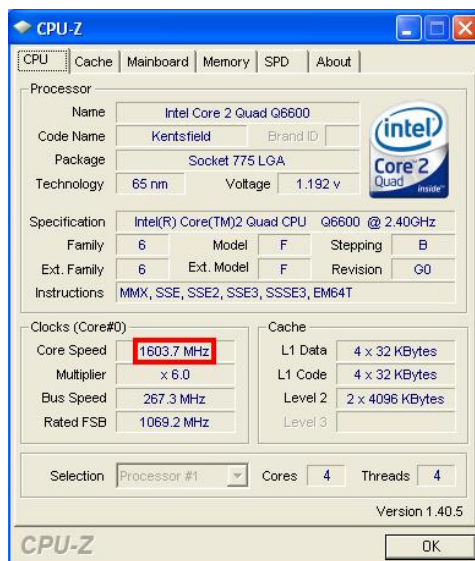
CPU-Z

CPU | Cache | Mainboard | Memory | SPD | About

Processor

Name: Intel Core 2 Quad Q6600
Code Name: Kentsfield | Brand ID
Package: Socket 775 LGA
Technology: 65 nm | Voltage: 1.192 v

intel
Core 2
Quad
inside

Specification: Intel(R) Core(TM)2 Quad CPU Q6600 @ 2.40GHz
Family: 6 | Model: F | Stepping: B
Ext. Family: 6 | Ext. Model: F | Revision: G0
Instructions: MMX, SSE, SSE2, SSE3, SSSE3, EM64T

Clocks (Core#0)
Core Speed: 1603.7 MHz
Multiplier: x 6.0
Bus Speed: 267.3 MHz
Rated FSB: 1069.2 MHz

Cache
L1 Data: 4 x 32 KBytes
L1 Code: 4 x 32 KBytes
Level 2: 2 x 4096 KBytes
Level 3

Selection: Processor #1 | Cores: 4 | Threads: 4

Version 1.40.5

CPU-Z

OK